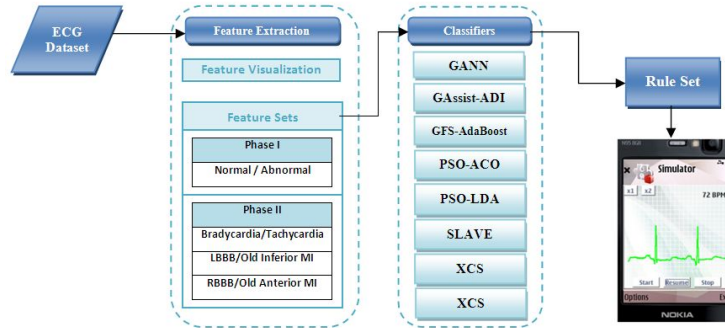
ECG Dataset

Feature Extraction

Feature Visualization

Feature Sets

Phase I

Normal / Abnormal

Phase II

Bradycardia/Tachycardia

LBBB/Old Inferior MI

RBBB/Old Anterior MI

Classifiers

GANN

GAssist-ADI

GFS-AdaBoost

PSO-ACO

PSO-LDA

SLAVE

XCS

XCS

Rule Set

Simulator

x1 x2

72 BPM

Start Resume Stop

Options

NOKIA